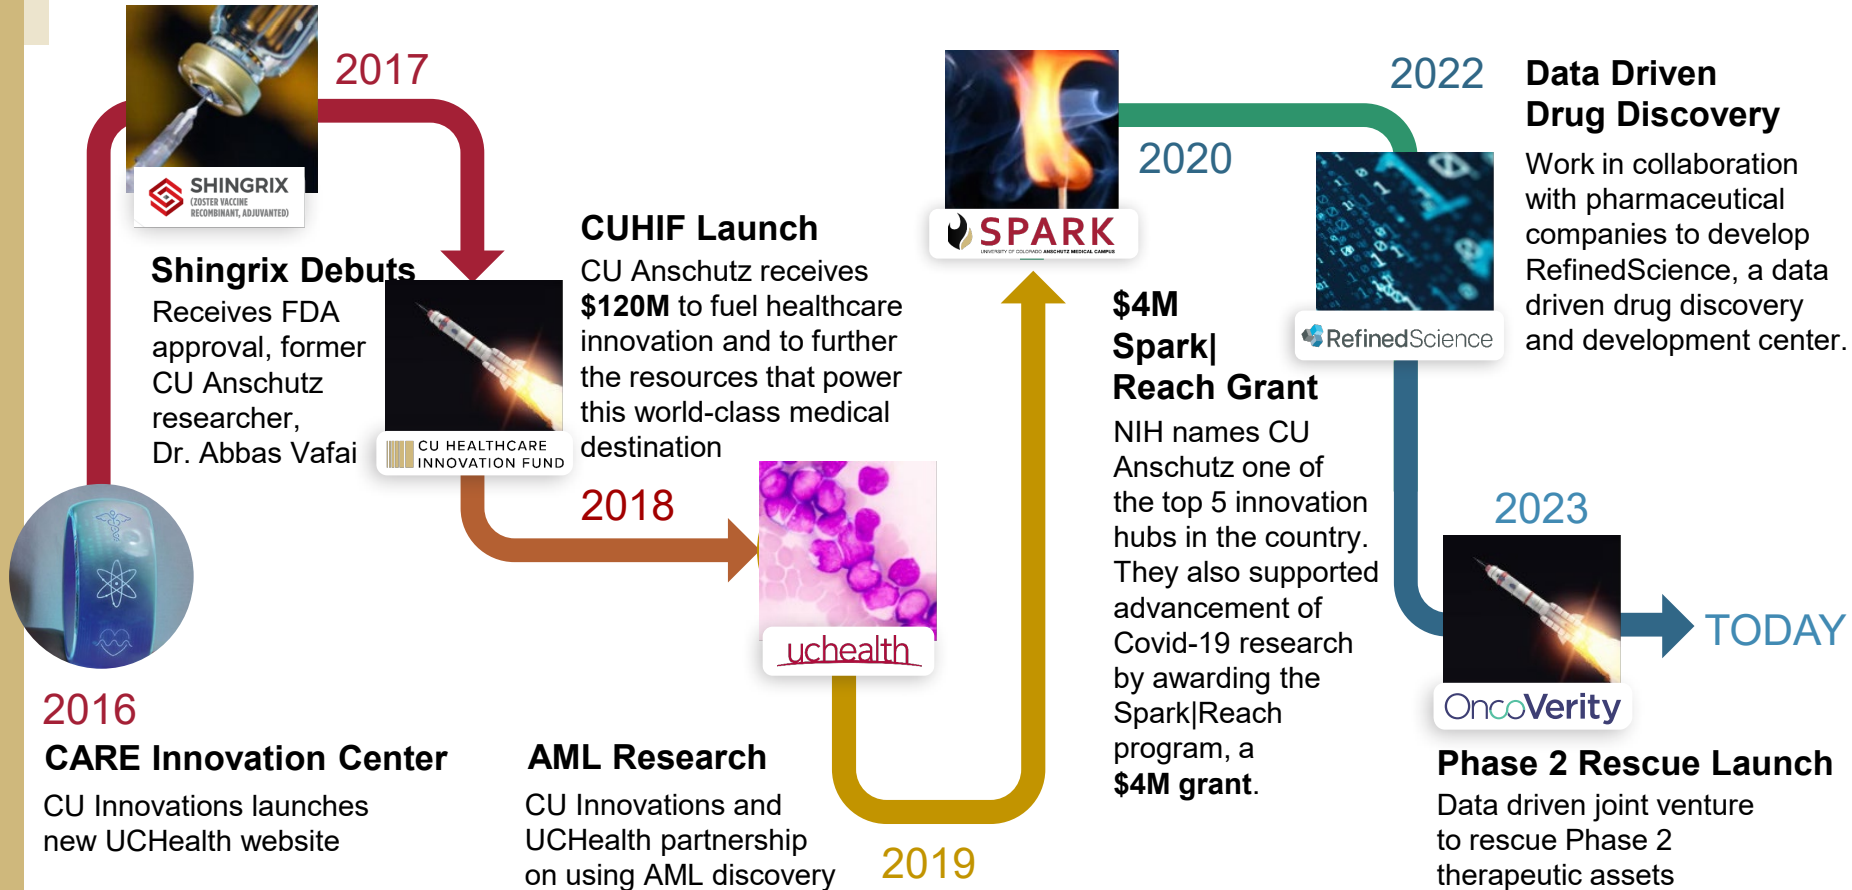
2017

SHINGRIX (ZOSTER VACCINE RECOMBINANT, ADJUVANTED)

Shingrix Debuts
Receives FDA approval, former CU Anschutz researcher, Dr. Abbas Vafai

CUHIF Launch
CU Anschutz receives **$120M** to fuel healthcare innovation and to further the resources that power this world-class medical destination

CU HEALTHCARE INNOVATION FUND

2018

uchealth

2016
CARE Innovation Center
CU Innovations launches new UCHealth website

AML Research
CU Innovations and UCHealth partnership on using AML discovery

2019

SPARK

2020

$4M Spark| Reach Grant
NIH names CU Anschutz one of the top 5 innovation hubs in the country. They also supported advancement of Covid-19 research by awarding the Spark|Reach program, a **$4M grant**.

2022
Data Driven Drug Discovery
Work in collaboration with pharmaceutical companies to develop RefinedScience, a data driven drug discovery and development center.

RefinedScience

2023

TODAY

OncoVerity

Phase 2 Rescue Launch
Data driven joint venture to rescue Phase 2 therapeutic assets